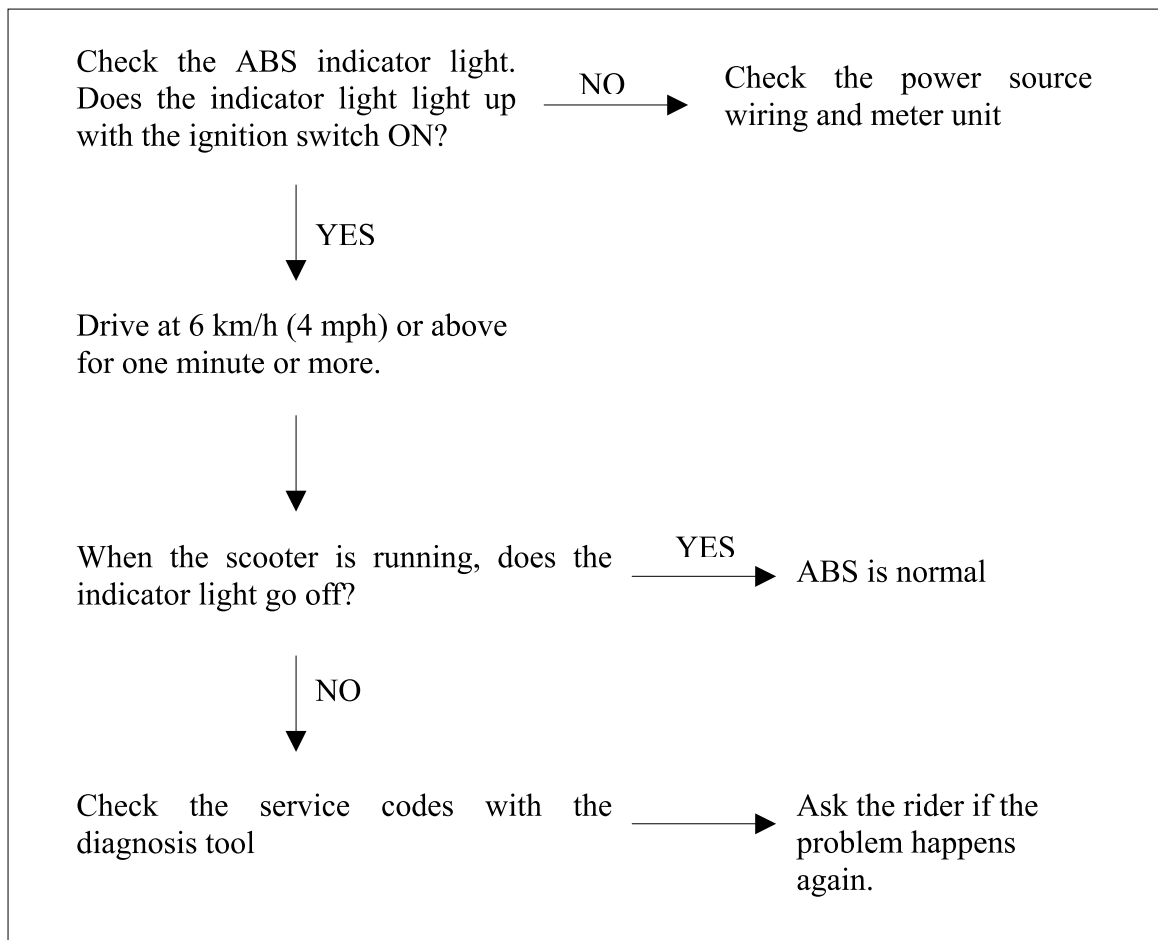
Check the ABS indicator light. Does the indicator light light up with the ignition switch ON?

NO

Check the power source wiring and meter unit

YES

Drive at 6 km/h (4 mph) or above for one minute or more.

When the scooter is running, does the indicator light go off?

YES

ABS is normal

NO

Check the service codes with the diagnosis tool

Ask the rider if the problem happens again.